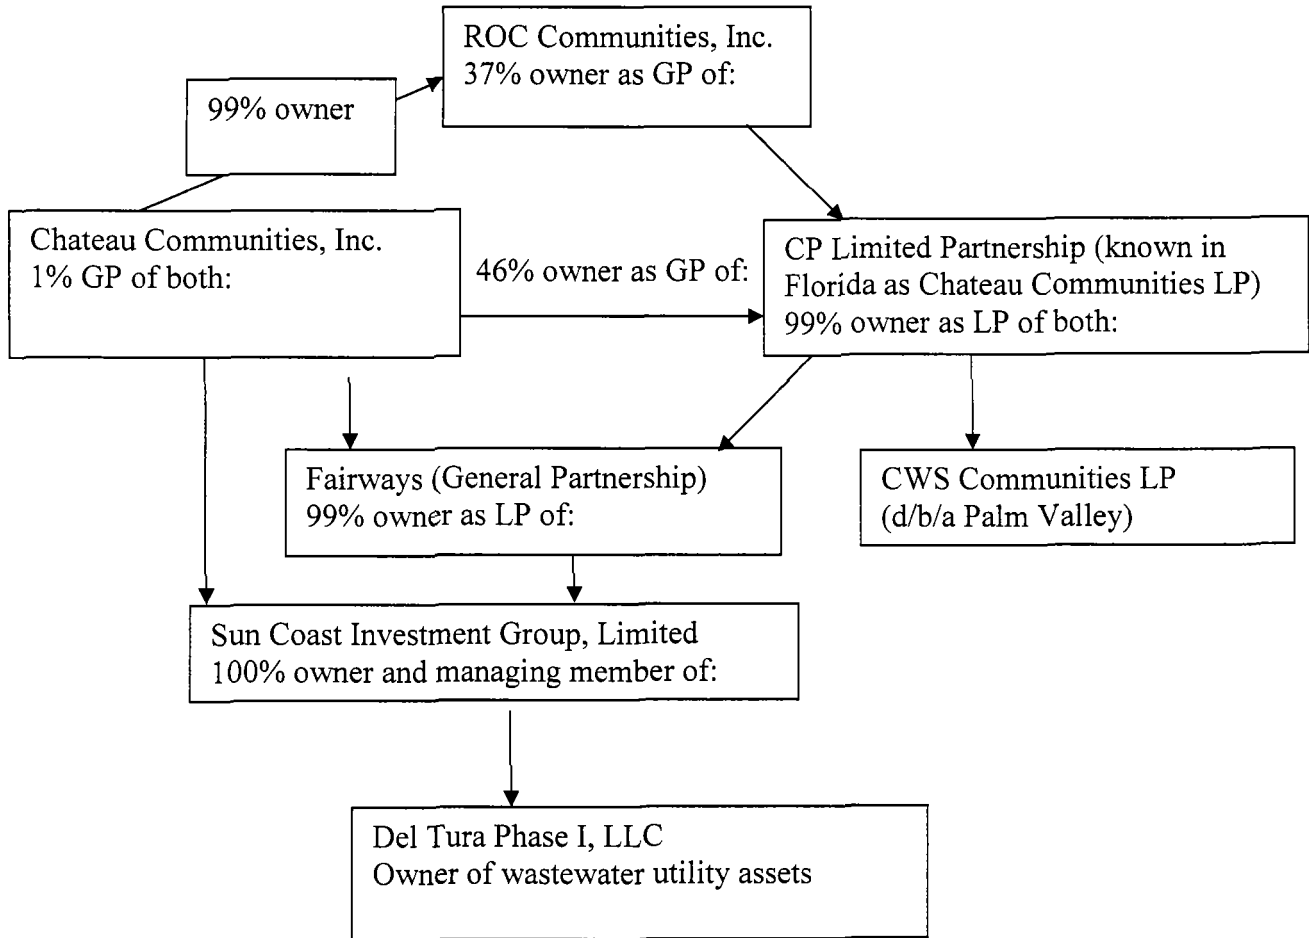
ROC Communities, Inc.
37% owner as GP of:

99% owner

Chateau Communities, Inc.
1% GP of both:

46% owner as GP of:

CP Limited Partnership (known in Florida as Chateau Communities LP)
99% owner as LP of both:

Fairways (General Partnership)
99% owner as LP of:

CWS Communities LP
(d/b/a Palm Valley)

Sun Coast Investment Group, Limited
100% owner and managing member of:

Del Tura Phase I, LLC
Owner of wastewater utility assets